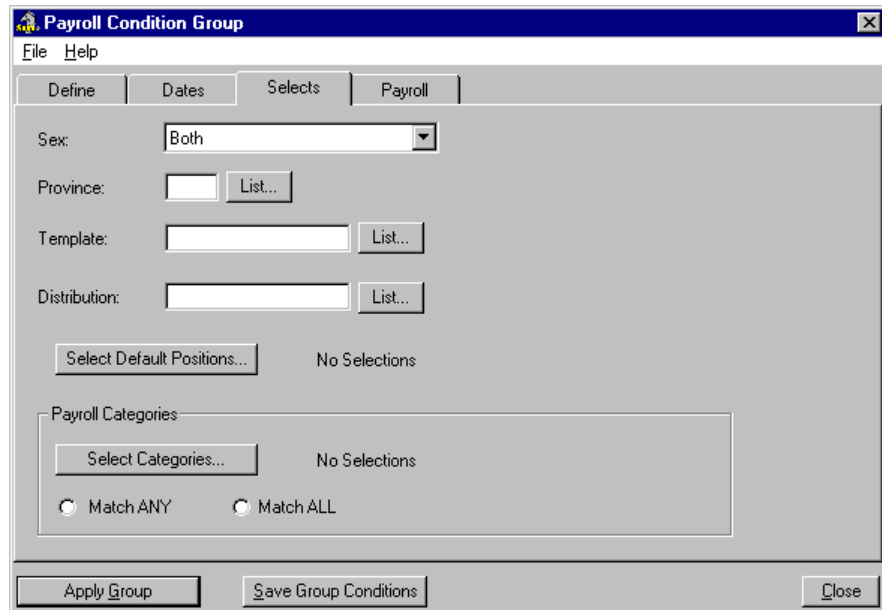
Payroll Condition Group

File Help

Define | Dates | Selects | Payroll

Sex: Both

Province: List...

Template: List...

Distribution: List...

Select Default Positions... No Selections

Payroll Categories

Select Categories... No Selections

Match ANY Match ALL

Apply Group | Save Group Conditions | Close